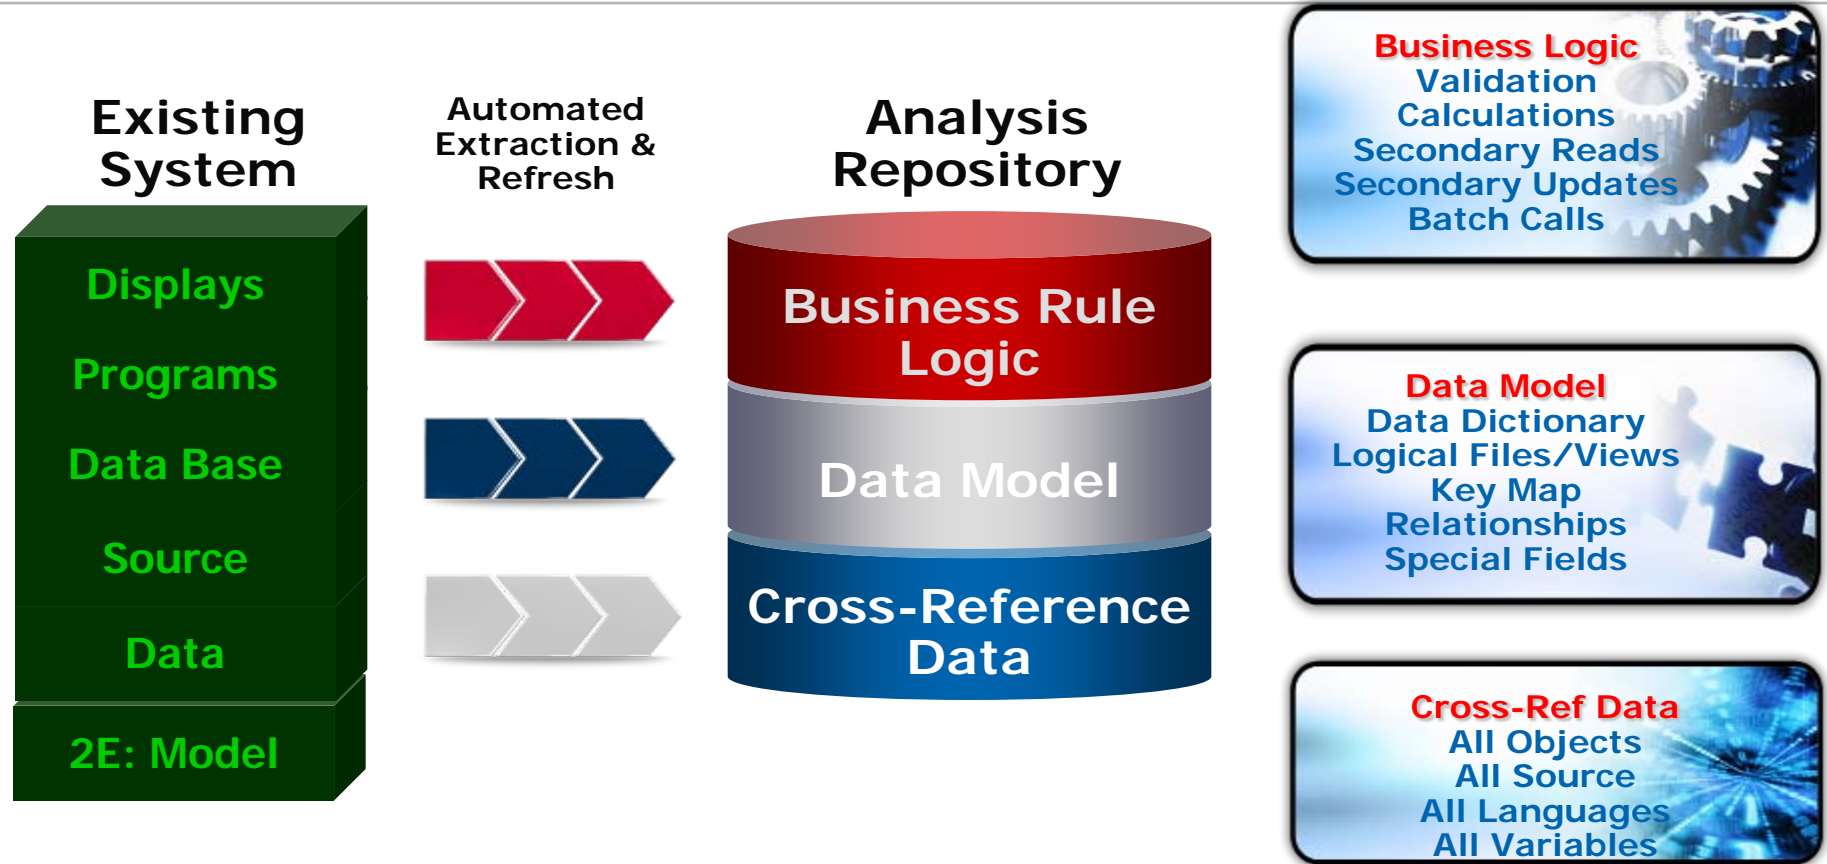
Existing System

Displays

Programs

Data Base

Source

Data

2E: Model

Automated Extraction & Refresh

Analysis Repository

Business Rule Logic

Data Model

Cross-Reference Data

Business Logic
Validation
Calculations
Secondary Reads
Secondary Updates
Batch Calls

Data Model
Data Dictionary
Logical Files/Views
Key Map
Relationships
Special Fields

Cross-Ref Data
All Objects
All Source
All Languages
All Variables